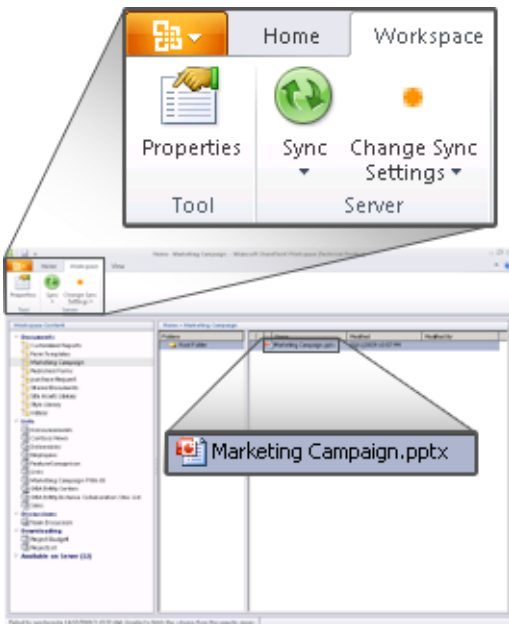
Home

Workspace

Properties

Tool

Sync

Change Sync Settings

Server

Home - Marketing Campaign - Microsoft SharePoint Workspace

Home

Workspace

View

Properties

Sync

Change Sync Settings

Tool

Server

Workspace Contents

Home > Marketing Campaign

Folders

Root Folder

Name

Modified

Modified By

Marketing Campaign.pptx

Marketing Campaign.pptx

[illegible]